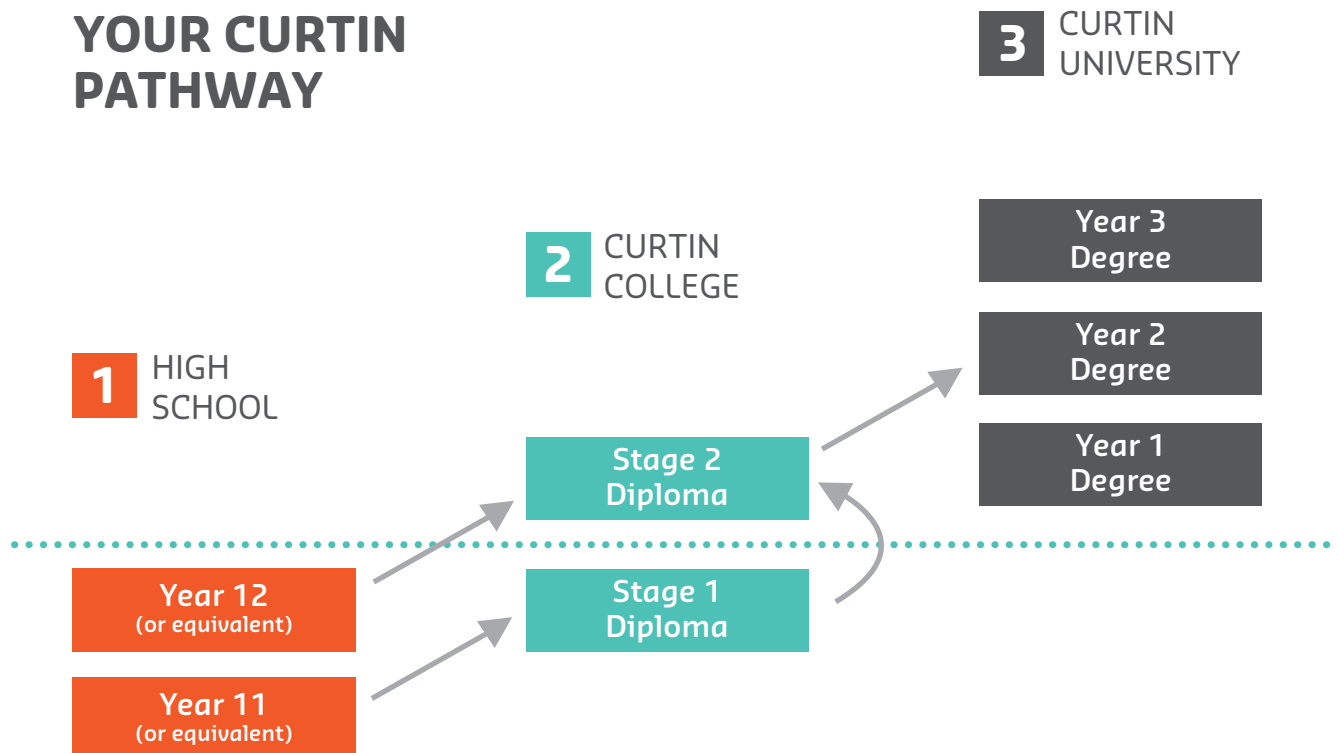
YOUR CURTIN PATHWAY

3 CURTIN UNIVERSITY

Year 3 Degree

Year 2 Degree

Year 1 Degree

2 CURTIN COLLEGE

Stage 2 Diploma

Stage 1 Diploma

1 HIGH SCHOOL

Year 12 (or equivalent)

Year 11 (or equivalent)